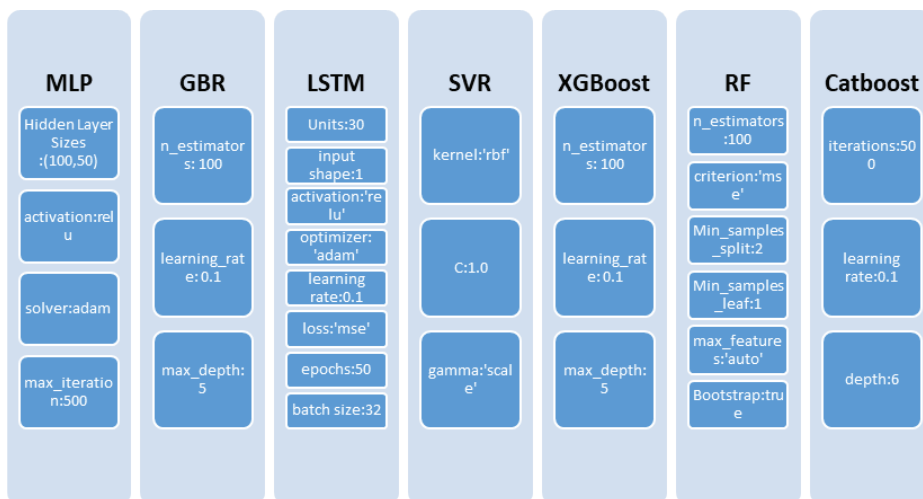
MLP

Hidden Layer Sizes :(100,50)

activation:relu

solver:adam

max_iteration:500

GBR

n_estimators: 100

learning_rate: 0.1

max_depth: 5

LSTM

Units:30

input shape:1

activation:'relu'

optimizer: 'adam'

learning rate:0.1

loss:'mse'

epochs:50

batch size:32

SVR

kernel:'rbf'

C:1.0

gamma:'scale'

XGBoost

n_estimators: 100

learning_rate: 0.1

max_depth: 5

RF

n_estimators:100

criterion:'mse'

Min_samples_split:2

Min_samples_leaf:1

max_features:'auto'

Bootstrap:true

Catboost

iterations:500

learning rate:0.1

depth:6